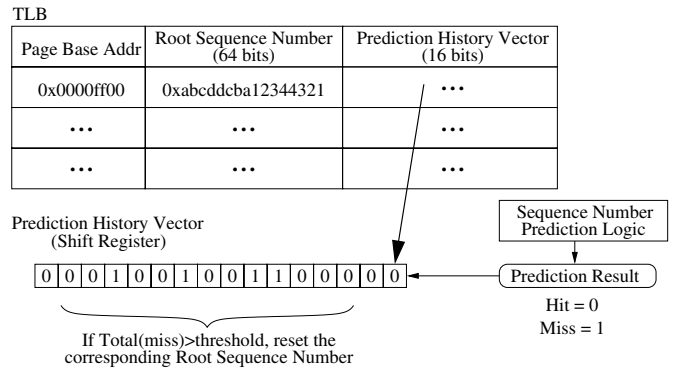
TLB

| Page Base Addr | Root Sequence Number (64 bits) | Prediction History Vector (16 bits) |
|---|---|---|
| 0x0000ff00 | 0xabcddcba12344321 | ... |
| ... | ... | ... |
| ... | ... | ... |

Sequence Number Prediction Logic

Prediction History Vector (Shift Register)

| 0 | 0 | 0 | 1 | 0 | 0 | 1 | 0 | 0 | 1 | 1 | 0 | 0 | 0 | 0 | 0 |
|---|---|---|---|---|---|---|---|---|---|---|---|---|---|---|---|

Prediction Result

Hit = 0
Miss = 1

If Total(miss)>threshold, reset the corresponding Root Sequence Number